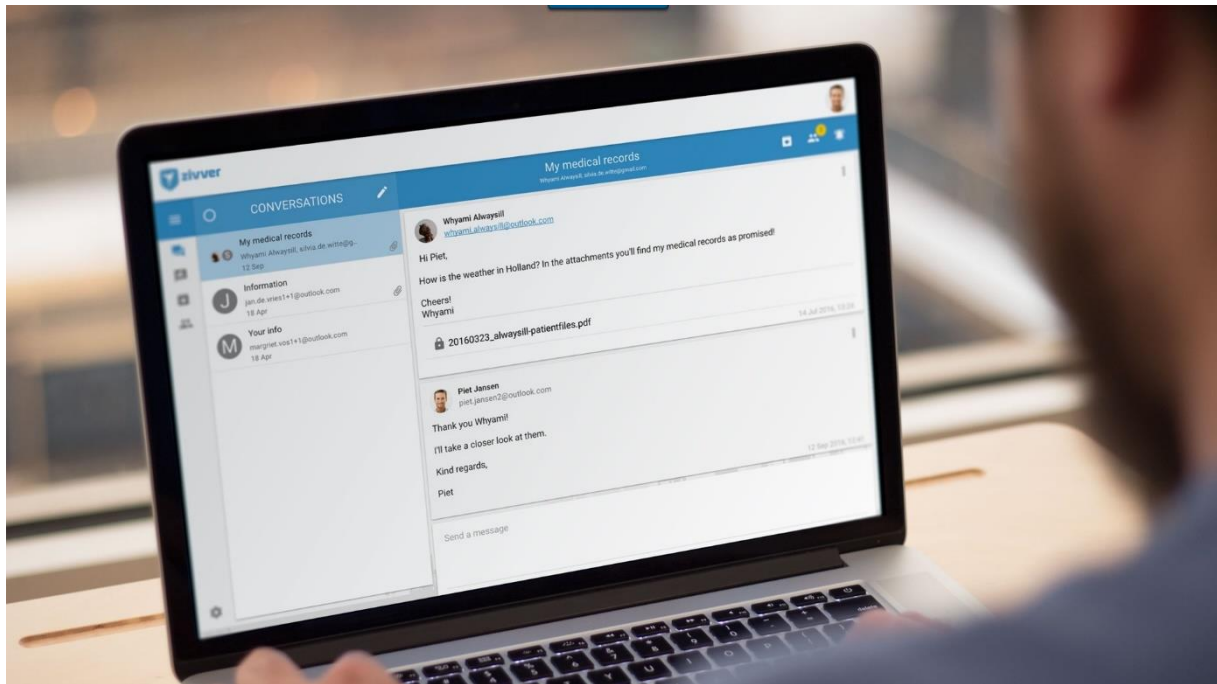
zivver

My medical records
Whyami Alwaysill, silvia.de.witte@gmail.com

CONVERSATIONS

My medical records
Whyami Alwaysill, silvia.de.witte@g...
12 Sep

J
Information
jan.de.vries1+1@outlook.com
18 Apr

M
Your info
margriet.vos1+1@outlook.com
18 Apr

Whyami Alwaysill
whyami.alwaysill@outlook.com

Hi Piet,

How is the weather in Holland? In the attachments you'll find my medical records as promised!

Cheers!
Whyami

14 Jul 2016, 10:24

20160323_alwaysill-patientfiles.pdf

Piet Jansen
piet.jansen2@outlook.com

Thank you Whyami!

I'll take a closer look at them.

Kind regards,

Piet

12 Sep 2016, 12:41

Send a message